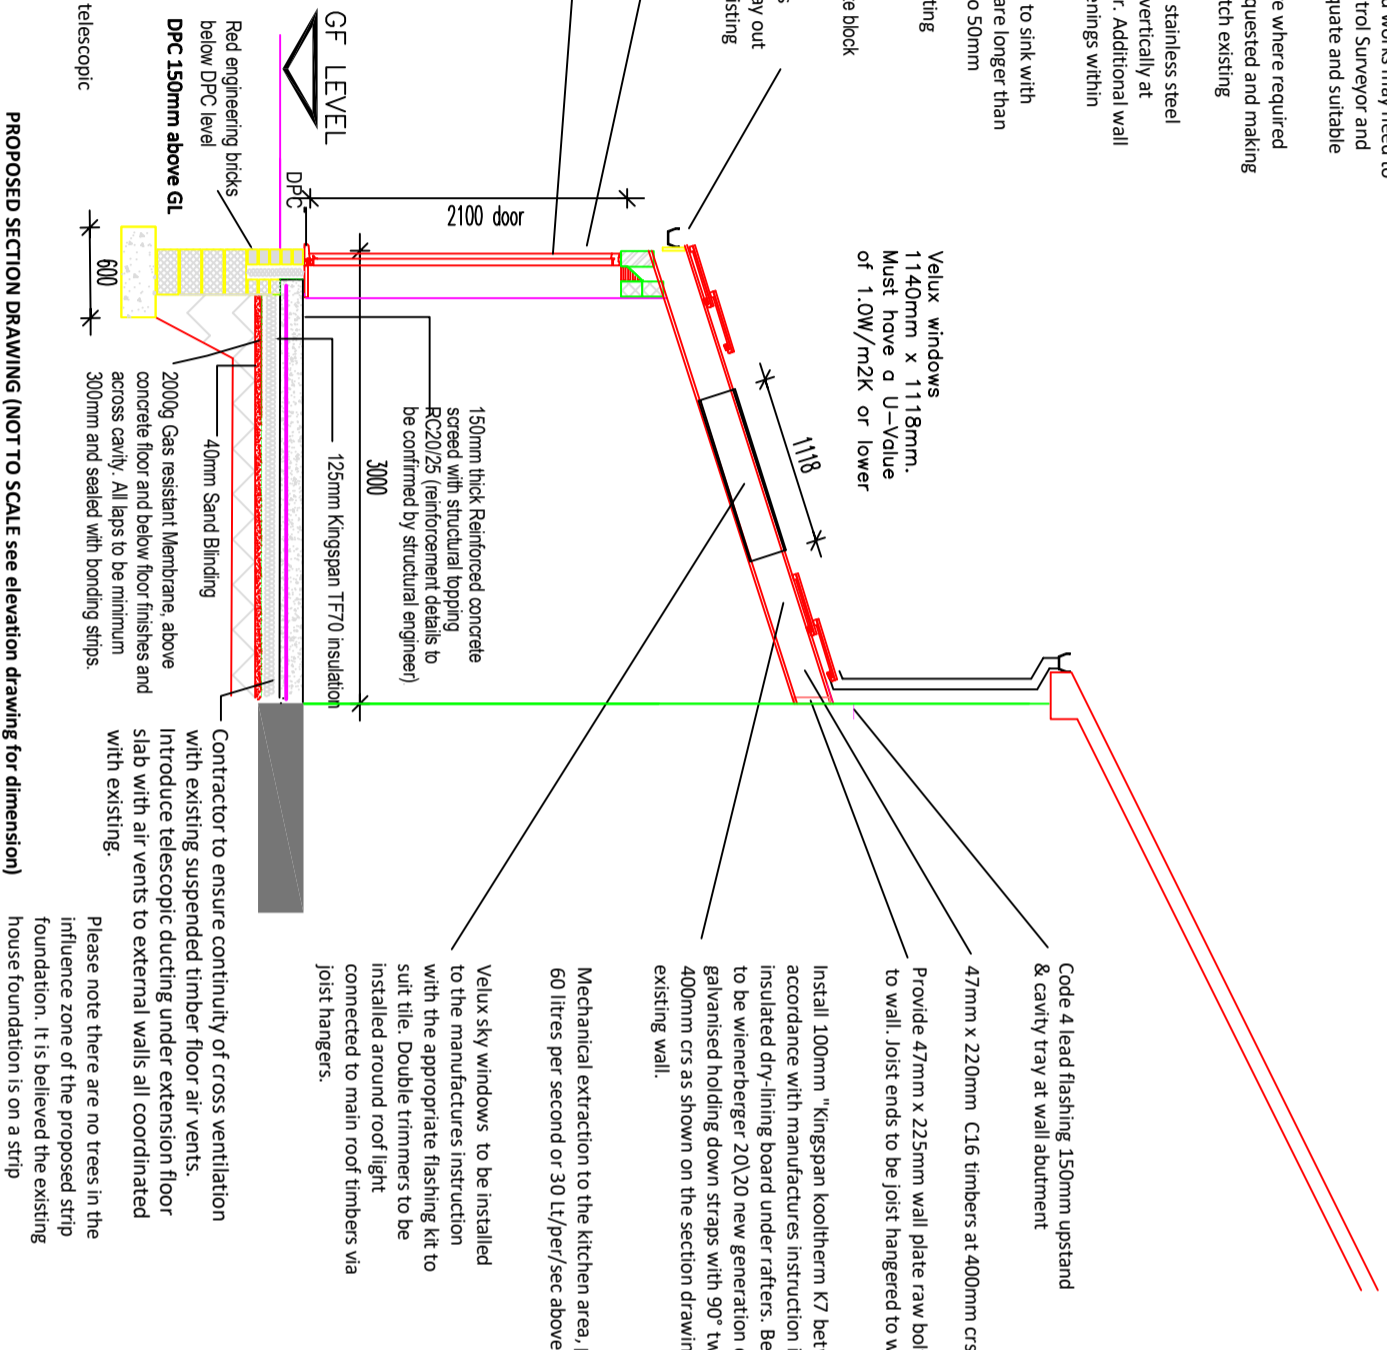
works may need to
trol Surveyor and
quate and suitable

e where required
quested and making
tch existing

stainless steel
vertically at
r. Additional wall
enings within

to sink with
are longer than
o 50mm

ting

e block

s
ay out
isting

telescopic

Red engineering bricks below DPC level

DPC 150mm above GL

GF LEVEL

DPC

2100 door

Velux windows 1140mm x 1118mm. Must have a U-Value of 1.0W/m2K or lower

1118

3000

150mm thick Reinforced concrete screed with structural topping RC20/25 (reinforcement details to be confirmed by structural engineer)

125mm Kingspan TF70 insulation

40mm Sand Blinding

2000g Gas resistant Membrane, above concrete floor and below floor finishes and across cavity. All laps to be minimum 300mm and sealed with bonding strips.

600

Contractor to ensure continuity of cross ventilation with existing suspended timber floor air vents. Introduce telescopic ducting under extension floor slab with air vents to external walls all coordinated with existing.

Code 4 lead flashing 150mm upstand & cavity tray at wall abutment

47mm x 220mm C16 timbers at 400mm crs

Provide 47mm x 225mm wall plate raw bol to wall. Joist ends to be joist hangered to w

Install 100mm "Kingspan kooltherm K7 bet accordance with manufactures instruction i insulated dry-lining board under rafters. Be to be wienerberger 20\20 new generation c galvanised holding down straps with 90° tw 400mm crs as shown on the section drawin existing wall.

Mechanical extraction to the kitchen area, 60 litres per second or 30 Lt/per/sec above

Velux sky windows to be installed to the manufactures instruction with the appropriate flashing kit to suit tile. Double trimmers to be installed around roof light connected to main roof timbers via joist hangers.

Please note there are no trees in the influence zone of the proposed strip foundation. It is believed the existing house foundation is on a strip

PROPOSED SECTION DRAWING (NOT TO SCALE see elevation drawing for dimension)